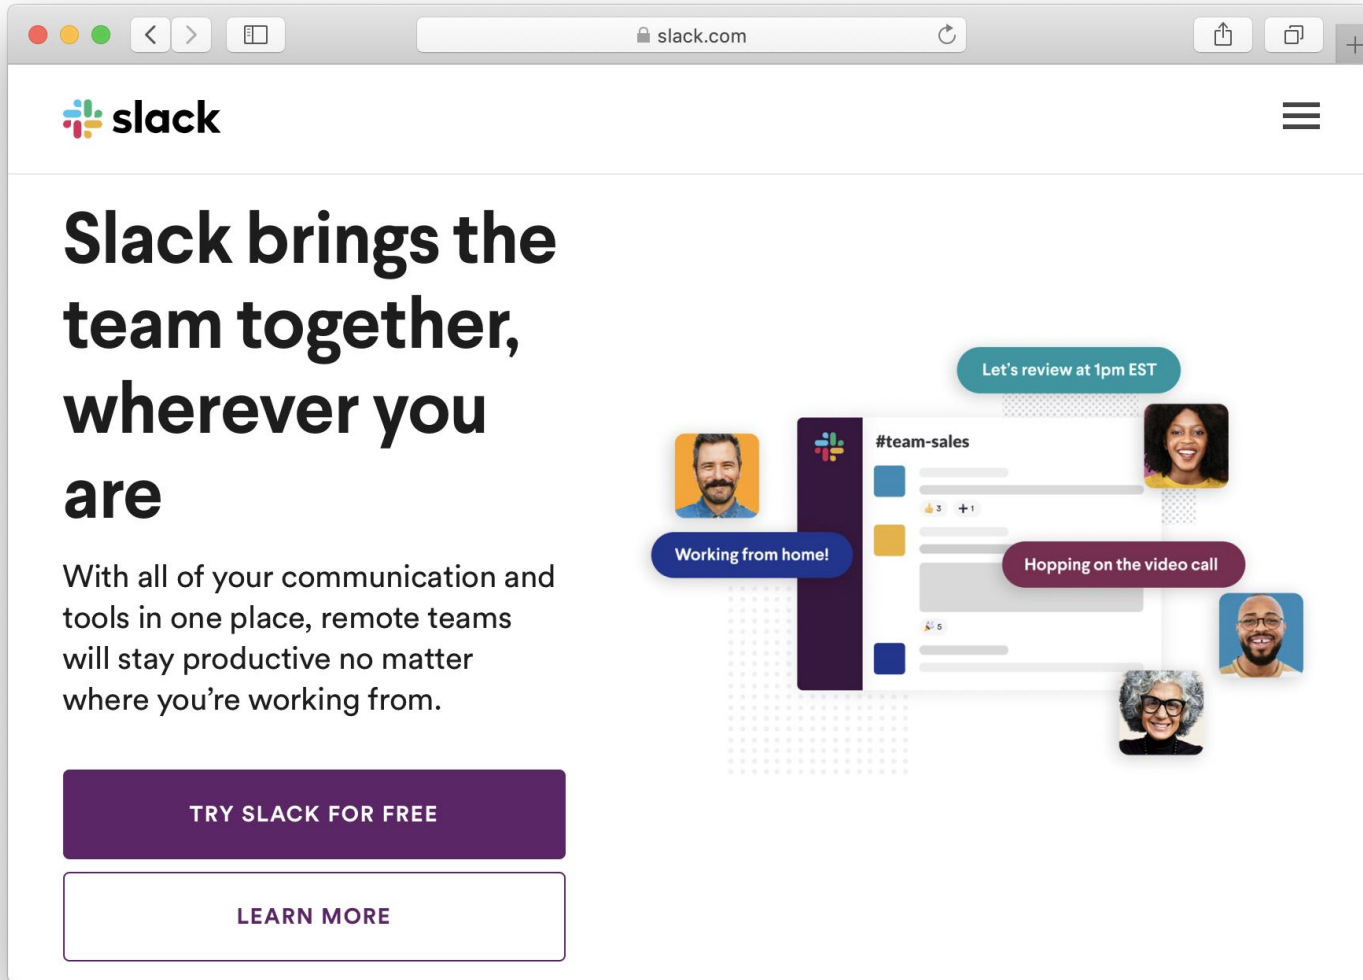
slack.com

slack

Slack brings the team together, wherever you are

With all of your communication and tools in one place, remote teams will stay productive no matter where you're working from.

TRY SLACK FOR FREE

LEARN MORE

Let's review at 1pm EST

#team-sales

3 +1

Working from home!

Hopping on the video call

5